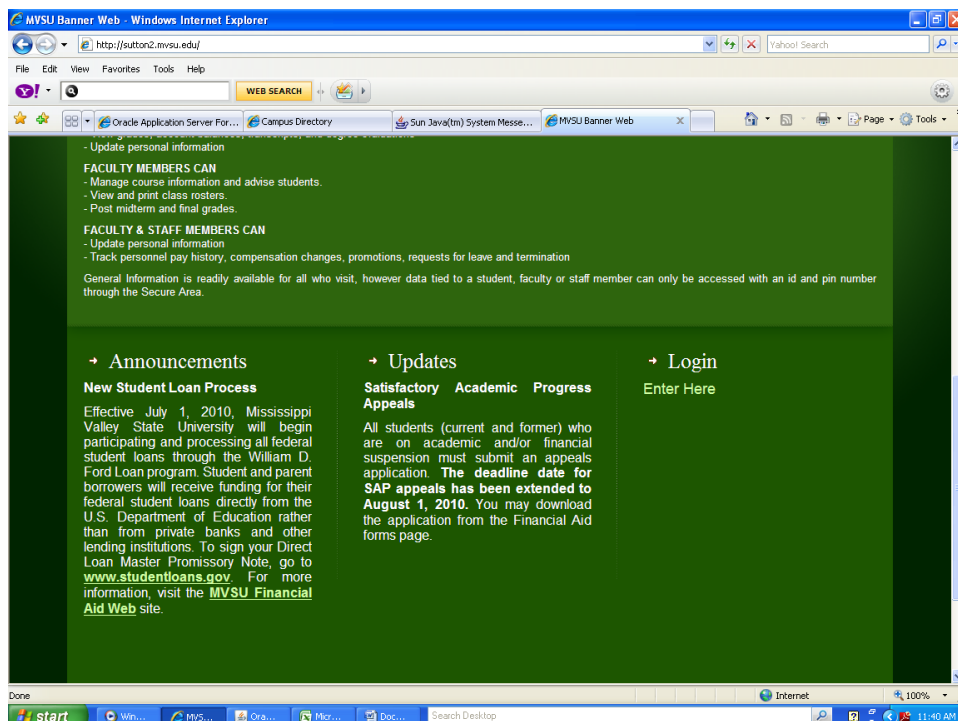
MVSU Banner Web - Windows Internet Explorer

http://sutton2.mvsu.edu/

Yahoo! Search

File Edit View Favorites Tools Help

WEB SEARCH

Oracle Application Server For...

Campus Directory

Sun Java(tm) System Messe...

MVSU Banner Web

Page Tools

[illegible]

- Update personal information

FACULTY MEMBERS CAN
- Manage course information and advise students.
- View and print class rosters.
- Post midterm and final grades.

FACULTY & STAFF MEMBERS CAN
- Update personal information
- Track personnel pay history, compensation changes, promotions, requests for leave and termination

General Information is readily available for all who visit, however data tied to a student, faculty or staff member can only be accessed with an id and pin number through the Secure Area.

Announcements

New Student Loan Process

Effective July 1, 2010, Mississippi Valley State University will begin participating and processing all federal student loans through the William D. Ford Loan program. Student and parent borrowers will receive funding for their federal student loans directly from the U.S. Department of Education rather than from private banks and other lending institutions. To sign your Direct Loan Master Promissory Note, go to www.studentloans.gov. For more information, visit the MVSU Financial Aid Web site.

Updates

Satisfactory Academic Progress Appeals

All students (current and former) who are on academic and/or financial suspension must submit an appeals application. The deadline date for SAP appeals has been extended to August 1, 2010. You may download the application from the Financial Aid forms page.

Login

Enter Here

Done

Internet

100%

start

Win...

MVS...

Ora...

Micr...

Doc...

Search Desktop

11:40 AM